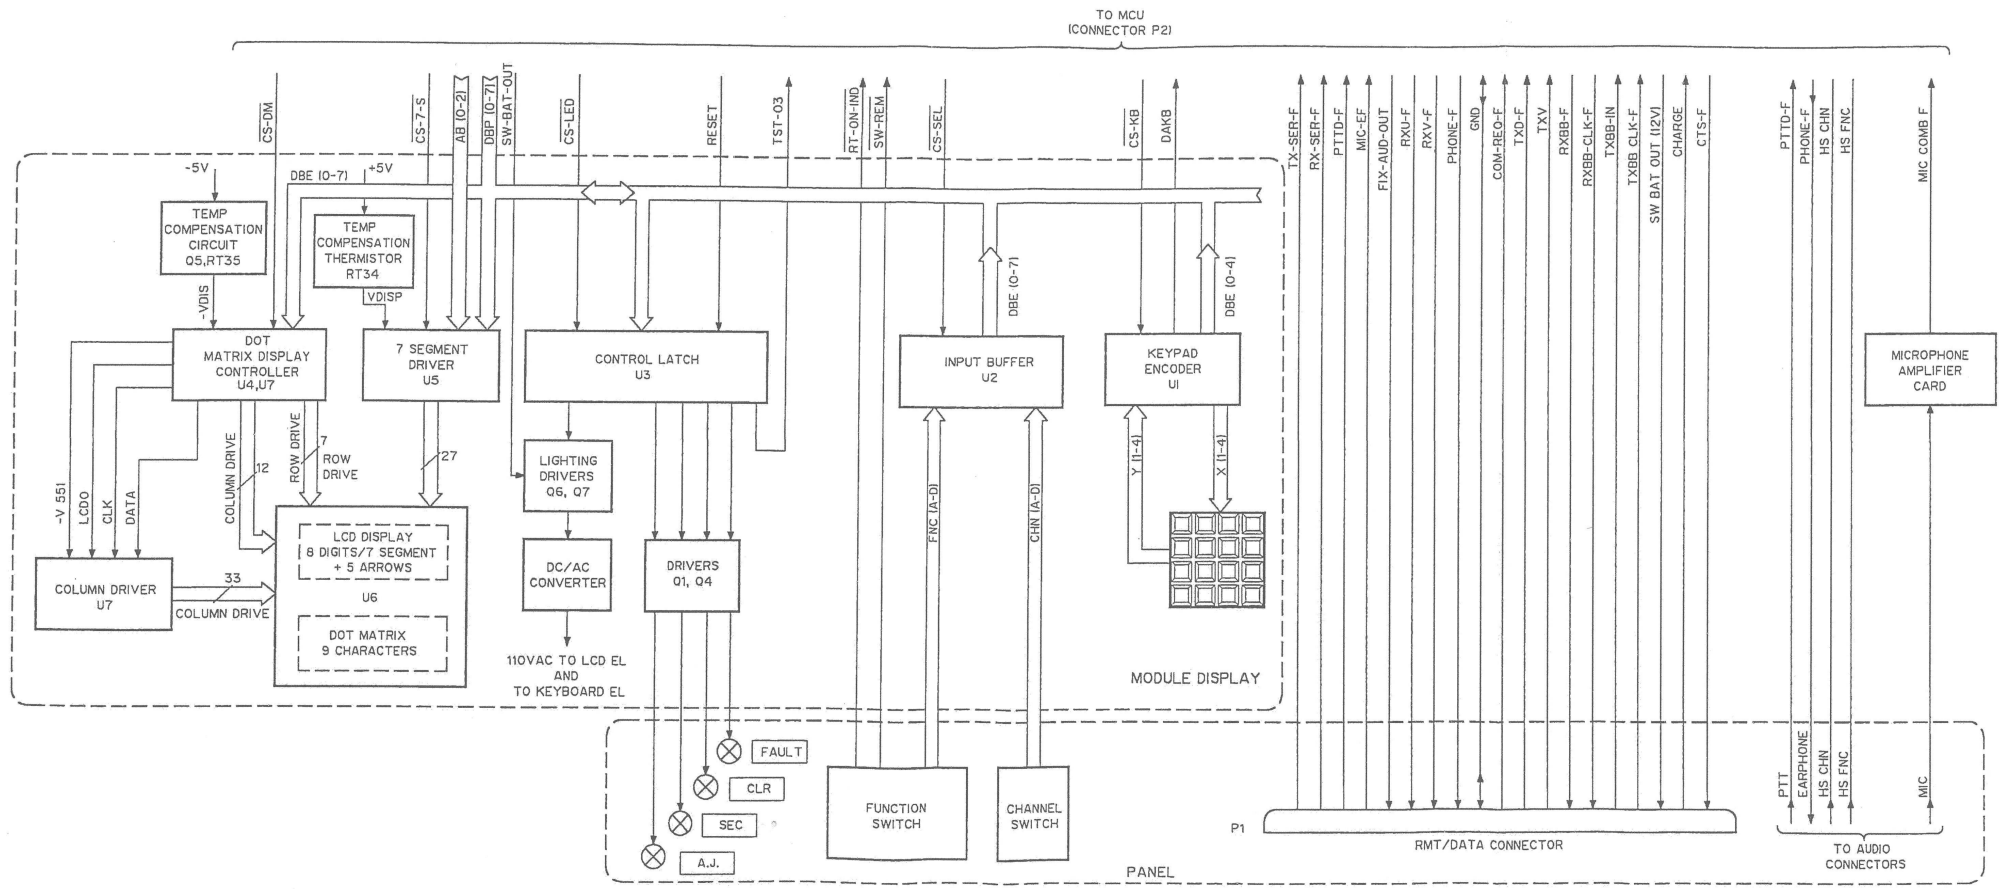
TO MCU
(CONNECTOR P2)

$\overline{CS\text{-}DM}$
$\overline{CS\text{-}7\text{-}S}$
AB (0-2)
DBP (0-7)
SW-BAT-OUT
$\overline{CS\text{-}LED}$
RESET
TST-03
$\overline{RT\text{-}ON\text{-}IND}$
SW-REM
$\overline{CS\text{-}SEL}$
$\overline{CS\text{-}KB}$
DAKB
TX-SER-F
RX-SER-F
PTTD-F
MIC-EF
FIX-AUD-OUT
RXU-F
RXV-F
PHONE-F
GND
COM-REQ-F
TXD-F
TXV
RXBB-F
RXBB-CLK-F
TXBB-IN
TXBB CLK-F
SW BAT OUT (12V)
CHARGE
CTS-F
PTTD-F
PHONE-F
HS CHN
HS FNC
MIC COMB F

-5V
DBE (0-7)
+5V

TEMP COMPENSATION CIRCUIT Q5,RT35

TEMP COMPENSATION THERMISTOR RT34

-VDIS
VDISP

DOT MATRIX DISPLAY CONTROLLER U4,U7

7 SEGMENT DRIVER U5

CONTROL LATCH U3

INPUT BUFFER U2

DBE (0-7)

KEYPAD ENCODER UI

DBE (0-4)

MICROPHONE AMPLIFIER CARD

ROW DRIVE
7
ROW DRIVE
COLUMN DRIVE
12
27
-V 551
LCDO
CLK
DATA

LIGHTING DRIVERS Q6, Q7

Y (1-4)
X (1-4)

LCD DISPLAY 8 DIGITS/7 SEGMENT + 5 ARROWS

U6

DOT MATRIX 9 CHARACTERS

COLUMN DRIVER U7

33
COLUMN DRIVE

DC/AC CONVERTER

DRIVERS Q1, Q4

FNC (A-D)
CHN (A-D)

110VAC TO LCD EL AND TO KEYBOARD EL

MODULE DISPLAY

FAULT
CLR
SEC
A.J.

FUNCTION SWITCH

CHANNEL SWITCH

P1

RMT/DATA CONNECTOR

PTT
EARPHONE
HS CHN
HS FNC
MIC

TO AUDIO CONNECTORS

PANEL